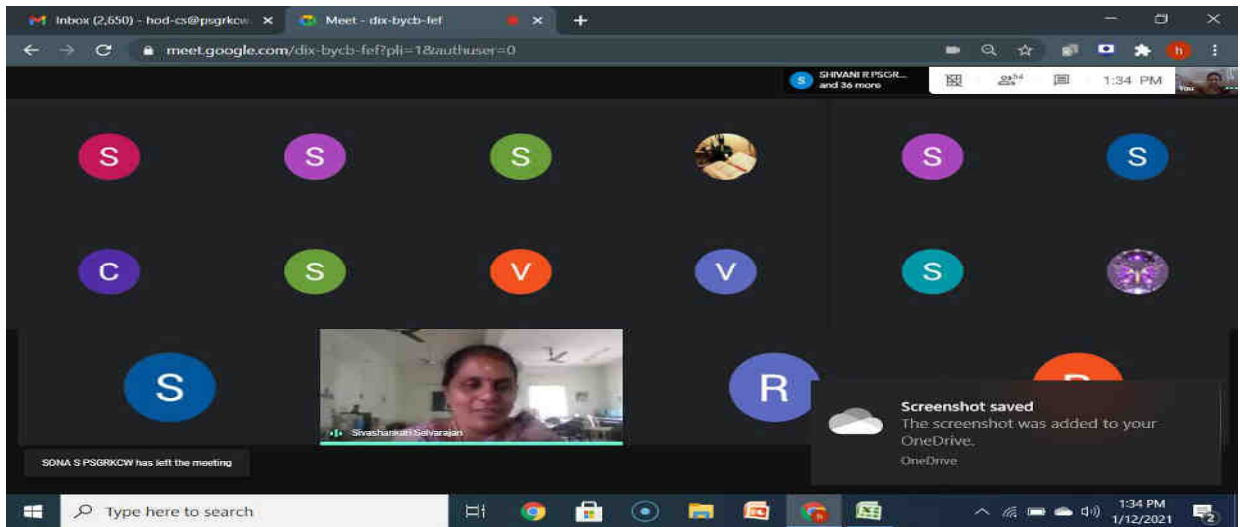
Inbox (2,650) - hod-cs@psgrkcw ×
Meet - dix-bycb-fef ×
+
meet.google.com/dix-bycb-fef?pli=1&authuser=0
h
SHIVANI R PSGR... and 36 more
34
1:34 PM
You
S
S
S
S
S
C
S
V
V
S
S
R
Sivashankari Selvarajan
Screenshot saved
The screenshot was added to your OneDrive.
OneDrive
SONA S PSGRKCW has left the meeting
Type here to search
1:34 PM
1/12/2021
2